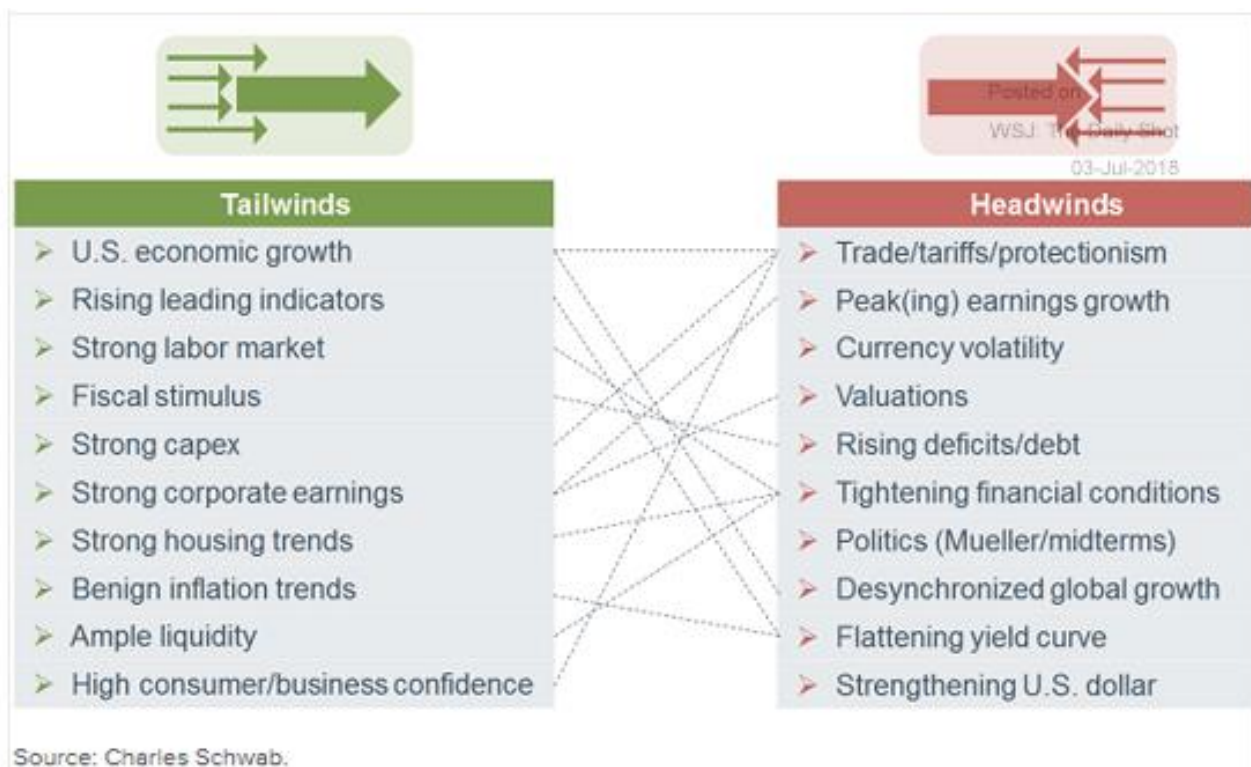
Posted on
WSJ: The Daily Shot
03-Jul-2018

Tailwinds
➢ U.S. economic growth
➢ Rising leading indicators
➢ Strong labor market
➢ Fiscal stimulus
➢ Strong capex
➢ Strong corporate earnings
➢ Strong housing trends
➢ Benign inflation trends
➢ Ample liquidity
➢ High consumer/business confidence

Headwinds
➢ Trade/tariffs/protectionism
➢ Peak(ing) earnings growth
➢ Currency volatility
➢ Valuations
➢ Rising deficits/debt
➢ Tightening financial conditions
➢ Politics (Mueller/midterms)
➢ Desynchronized global growth
➢ Flattening yield curve
➢ Strengthening U.S. dollar

Source: Charles Schwab.